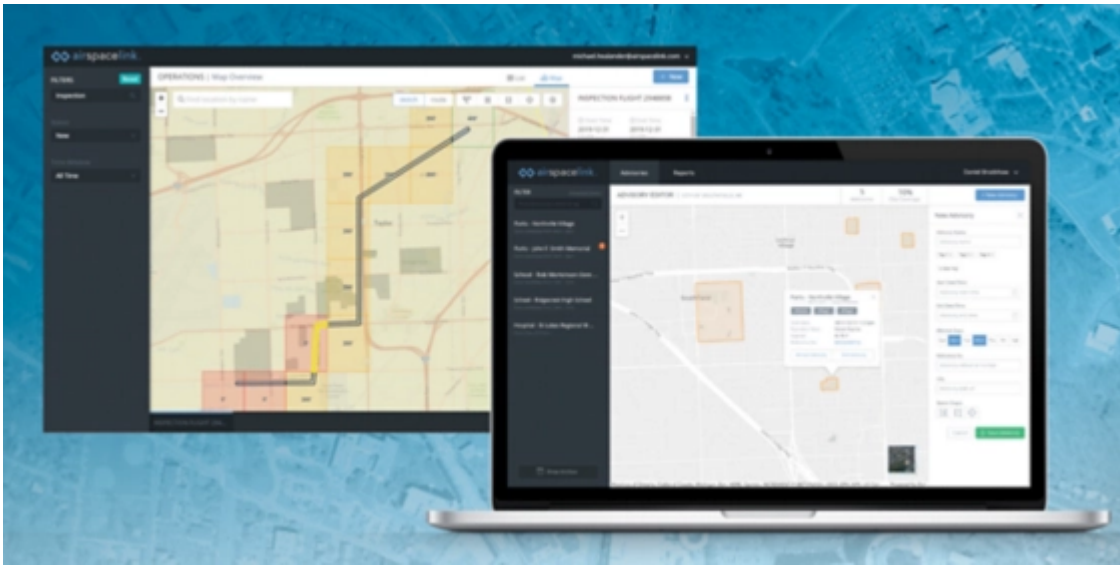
airspacelink

michael.healander@airspacelink.com

FILTERS

Inspection

New

All Time

OPERATIONS | Map Overview

List

Map

Find location by name

INSPECTION FLIGHT

airspacelink

Advisories

Reports

FILTER

ADVISORY EDITOR

Parks - Northville Village

Parks - John F. Smith Memorial

School - Bob Montessori

School - Ridgewood High School

Hospital - St Lukes Regional

Parks - Northville Village

New Advisory